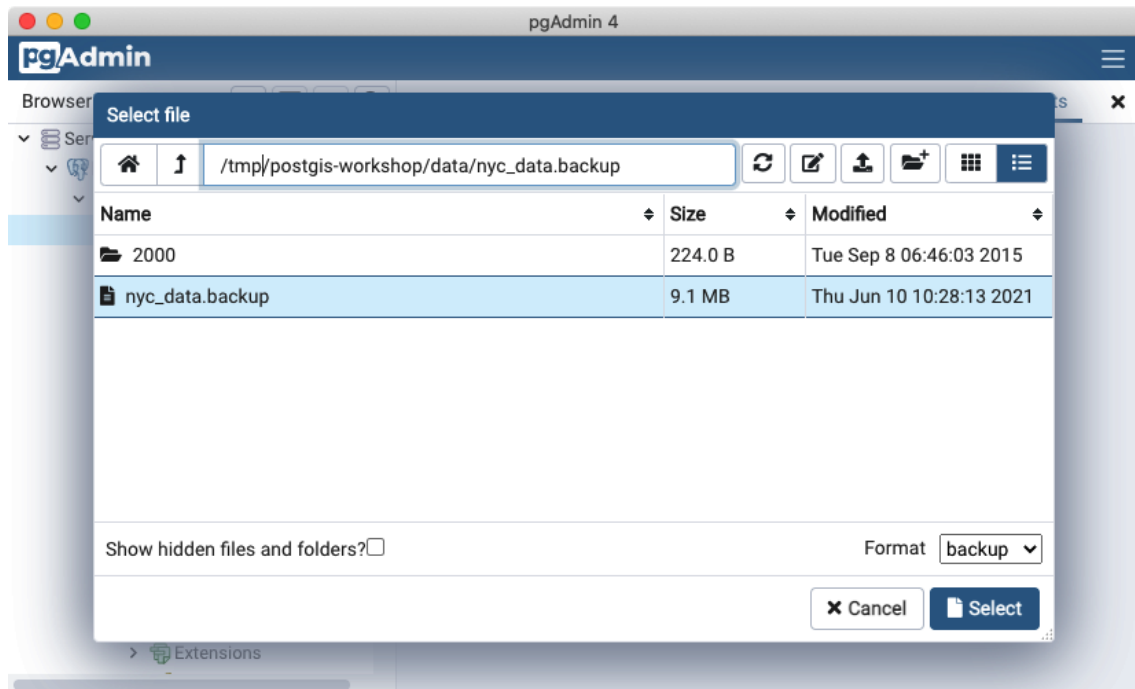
pgAdmin 4

pgAdmin

Browser

Ser

Select file

/tmp/postgis-workshop/data/nyc_data.backup

| Name | Size | Modified |
|---|---|---|
| 2000 | 224.0 B | Tue Sep 8 06:46:03 2015 |
| nyc_data.backup | 9.1 MB | Thu Jun 10 10:28:13 2021 |

Show hidden files and folders?

Format backup

Cancel Select

Extensions